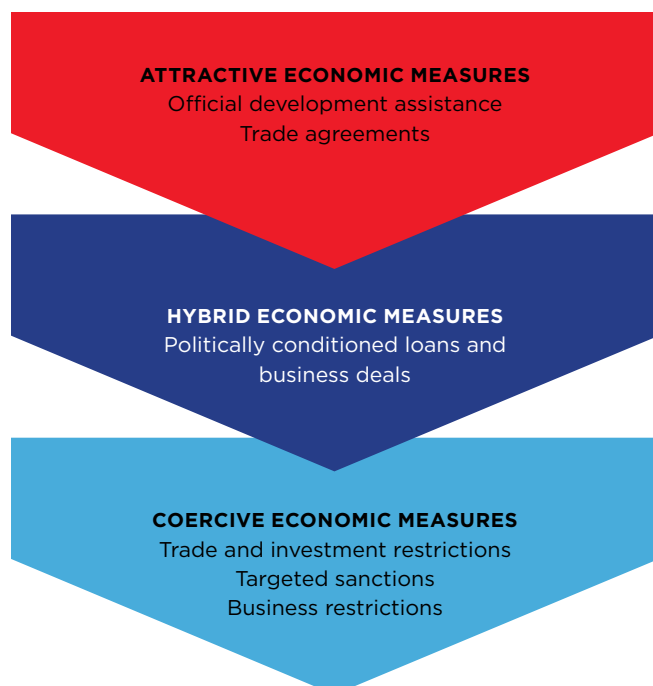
ATTRACTIVE ECONOMIC MEASURES
Official development assistance
Trade agreements

HYBRID ECONOMIC MEASURES
Politically conditioned loans and business deals

COERCIVE ECONOMIC MEASURES
Trade and investment restrictions
Targeted sanctions
Business restrictions